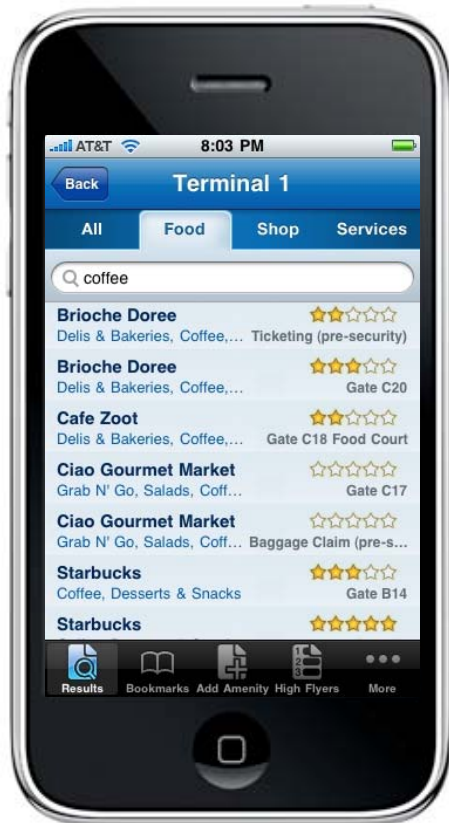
AT&T 8:03 PM

Back Terminal 1

All Food Shop Services

coffee

Brioche Doree
Delis & Bakeries, Coffee,... Ticketing (pre-security)

Brioche Doree
Delis & Bakeries, Coffee,... Gate C20

Cafe Zoot
Delis & Bakeries, Coffee,... Gate C18 Food Court

Ciao Gourmet Market
Grab N' Go, Salads, Coff... Gate C17

Ciao Gourmet Market
Grab N' Go, Salads, Coff... Baggage Claim (pre-s...

Starbucks
Coffee, Desserts & Snacks Gate B14

Starbucks

Results Bookmarks Add Amenity High Flyers More